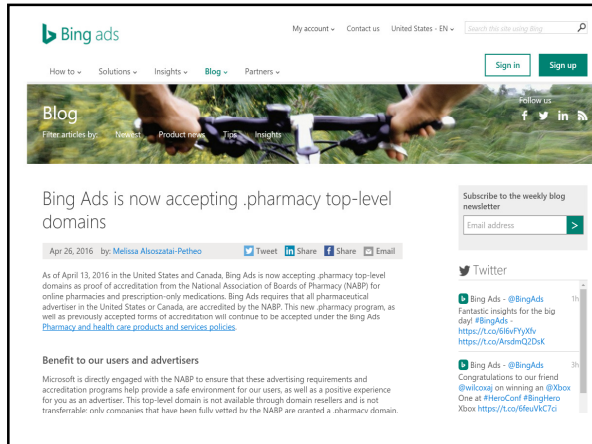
Bing ads

My account ⌄ Contact us United States - EN ⌄ Search this site using Bing

How to ⌄ Solutions ⌄ Insights ⌄ Blog ⌄ Partners ⌄

Sign in Sign up

Blog

Filter articles by: Newest Product news Tips Insights

Follow us

Bing Ads is now accepting .pharmacy top-level domains

Apr 26, 2016 by: Melissa Alsoszatai-Petheo

Tweet Share Share Email

As of April 13, 2016 in the United States and Canada, Bing Ads is now accepting .pharmacy top-level domains as proof of accreditation from the National Association of Boards of Pharmacy (NABP) for online pharmacies and prescription-only medications. Bing Ads requires that all pharmaceutical advertiser in the United States or Canada, are accredited by the NABP. This new .pharmacy program, as well as previously accepted forms of accreditation will continue to be accepted under the Bing Ads Pharmacy and health care products and services policies.

Benefit to our users and advertisers

Microsoft is directly engaged with the NABP to ensure that these advertising requirements and accreditation programs help provide a safe environment for our users, as well as a positive experience for you as an advertiser. This top-level domain is not available through domain resellers and is not transferrable; only companies that have been fully vetted by the NABP are granted a .pharmacy domain.

Subscribe to the weekly blog newsletter

Email address

>

Twitter

Bing Ads - @BingAds 1h
Fantastic insights for the big day! #BingAds - https://t.co/6l6vFYyXfv https://t.co/ArsdmQ2DsK

Bing Ads - @BingAds 3h
Congratulations to our friend @wilcoxaj on winning an @Xbox One at #HeroConf #BingHero Xbox https://t.co/6feuVkC7ci